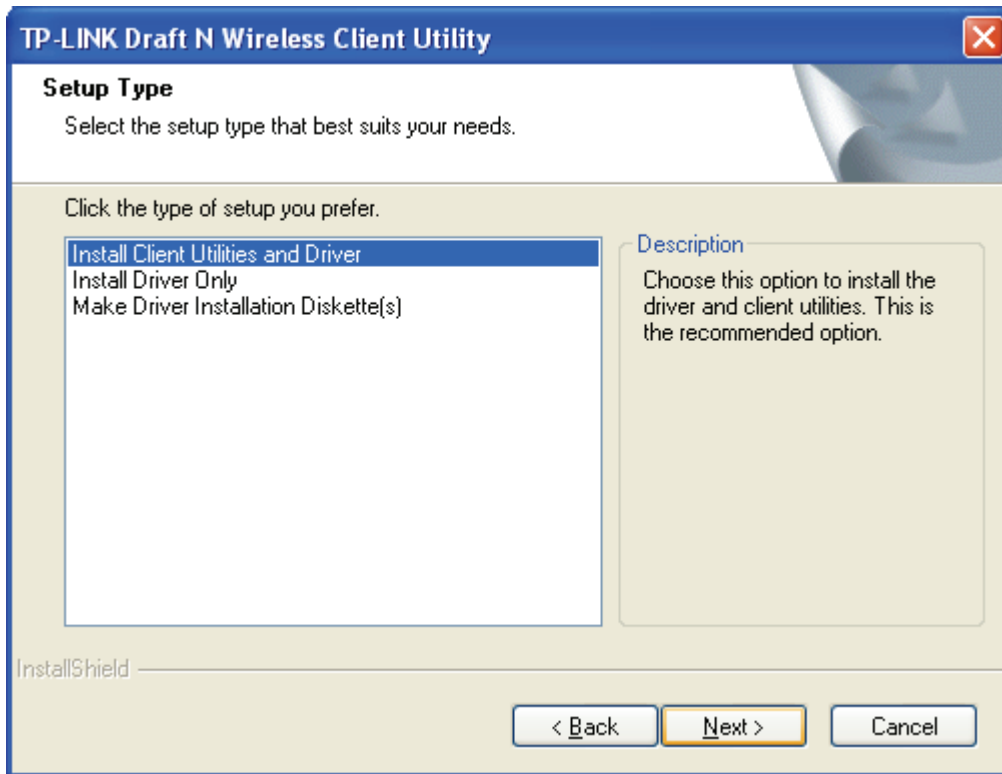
TP-LINK Draft N Wireless Client Utility

Setup Type

Select the setup type that best suits your needs.

Click the type of setup you prefer.

Install Client Utilities and Driver
Install Driver Only
Make Driver Installation Diskette(s)

Description

Choose this option to install the driver and client utilities. This is the recommended option.

InstallShield

< Back
Next >
Cancel